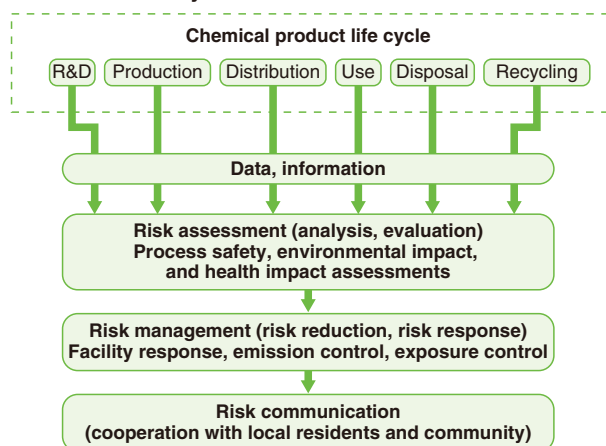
Chemical product life cycle

R&D

Production

Distribution

Use

Disposal

Recycling

Data, information

Risk assessment (analysis, evaluation)
Process safety, environmental impact, and health impact assessments

Risk management (risk reduction, risk response)
Facility response, emission control, exposure control

Risk communication
(cooperation with local residents and community)